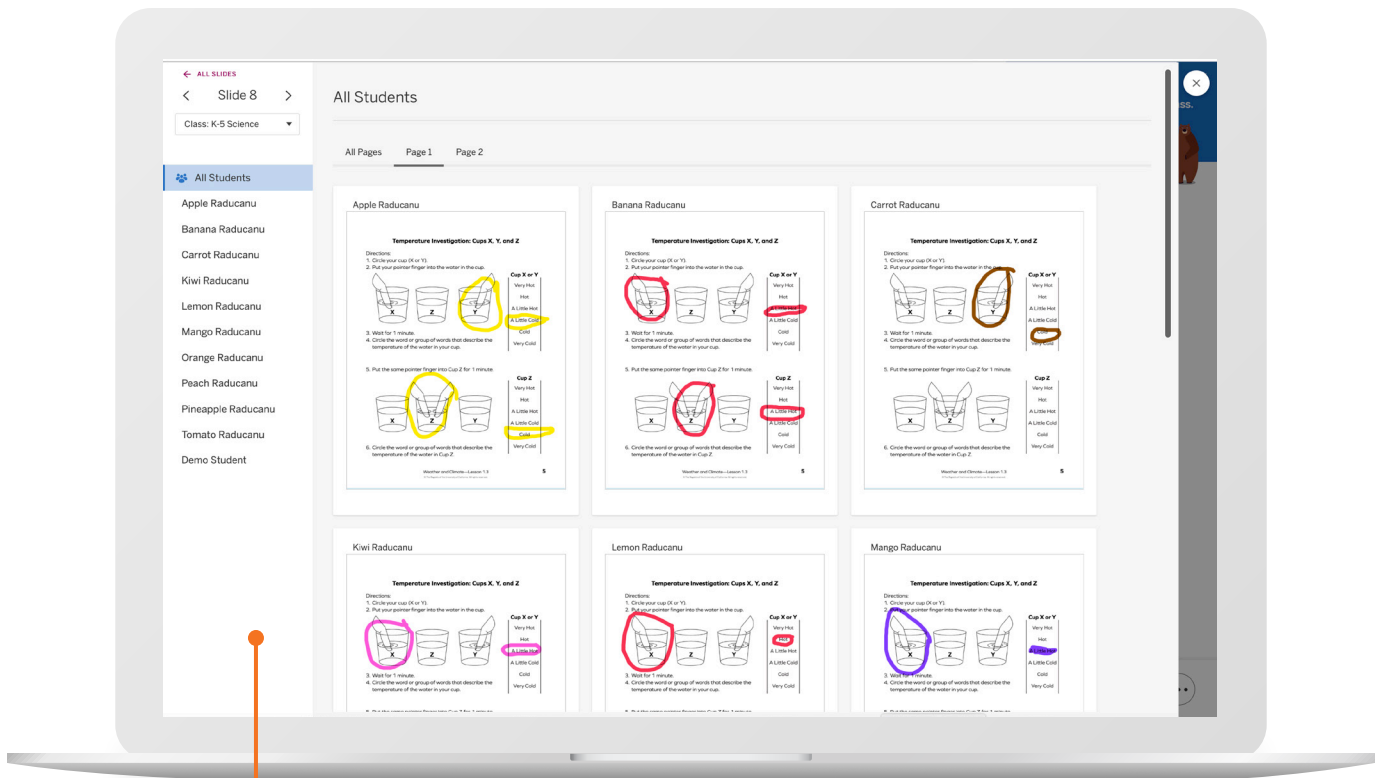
← ALL SLIDES

Slide 8

Class: K-5 Science

All Students
Apple Raducanu
Banana Raducanu
Carrot Raducanu
Kiwi Raducanu
Lemon Raducanu
Mango Raducanu
Orange Raducanu
Peach Raducanu
Pineapple Raducanu
Tomato Raducanu
Demo Student

All Students

All Pages Page 1 Page 2

Apple Raducanu

Temperature Investigation: Cups X, Y, and Z

Directions:
1. Circle your cup (X or Y).
2. Put your pointer finger into the water in the cup.

X Z Y

Cup X or Y
Very Hot
Hot
A Little Hot
A Little Cold
Cold
Very Cold

3. Wait for 1 minute.
4. Circle the word or group of words that describe the temperature of the water in your cup.

5. Put the same pointer finger into Cup Z for 1 minute.

Cup Z
Very Hot
Hot
A Little Hot
A Little Cold
Cold
Very Cold

6. Circle the word or group of words that describe the temperature of the water in Cup Z.

Weather and Climate—Lesson 1.3 5

Banana Raducanu

Temperature Investigation: Cups X, Y, and Z

Directions:
1. Circle your cup (X or Y).
2. Put your pointer finger into the water in the cup.

X Z Y

Cup X or Y
Very Hot
Hot
A Little Hot
A Little Cold
Cold
Very Cold

3. Wait for 1 minute.
4. Circle the word or group of words that describe the temperature of the water in your cup.

5. Put the same pointer finger into Cup Z for 1 minute.

Cup Z
Very Hot
Hot
A Little Hot
A Little Cold
Cold
Very Cold

6. Circle the word or group of words that describe the temperature of the water in Cup Z.

Weather and Climate—Lesson 1.3 5

Carrot Raducanu

Temperature Investigation: Cups X, Y, and Z

Directions:
1. Circle your cup (X or Y).
2. Put your pointer finger into the water in the cup.

X Z Y

Cup X or Y
Very Hot
Hot
A Little Hot
A Little Cold
Cold
Very Cold

3. Wait for 1 minute.
4. Circle the word or group of words that describe the temperature of the water in your cup.

5. Put the same pointer finger into Cup Z for 1 minute.

Cup Z
Very Hot
Hot
A Little Hot
A Little Cold
Cold
Very Cold

6. Circle the word or group of words that describe the temperature of the water in Cup Z.

Weather and Climate—Lesson 1.3 5

Kiwi Raducanu

Temperature Investigation: Cups X, Y, and Z

Directions:
1. Circle your cup (X or Y).
2. Put your pointer finger into the water in the cup.

X Z Y

Cup X or Y
Very Hot
Hot
A Little Hot
A Little Cold
Cold
Very Cold

3. Wait for 1 minute.
4. Circle the word or group of words that describe the temperature of the water in your cup.

Lemon Raducanu

Temperature Investigation: Cups X, Y, and Z

Directions:
1. Circle your cup (X or Y).
2. Put your pointer finger into the water in the cup.

X Z Y

Cup X or Y
Very Hot
Hot
A Little Hot
A Little Cold
Cold
Very Cold

3. Wait for 1 minute.
4. Circle the word or group of words that describe the temperature of the water in your cup.

Mango Raducanu

Temperature Investigation: Cups X, Y, and Z

Directions:
1. Circle your cup (X or Y).
2. Put your pointer finger into the water in the cup.

X Z Y

Cup X or Y
Very Hot
Hot
A Little Hot
A Little Cold
Cold
Very Cold

3. Wait for 1 minute.
4. Circle the word or group of words that describe the temperature of the water in your cup.